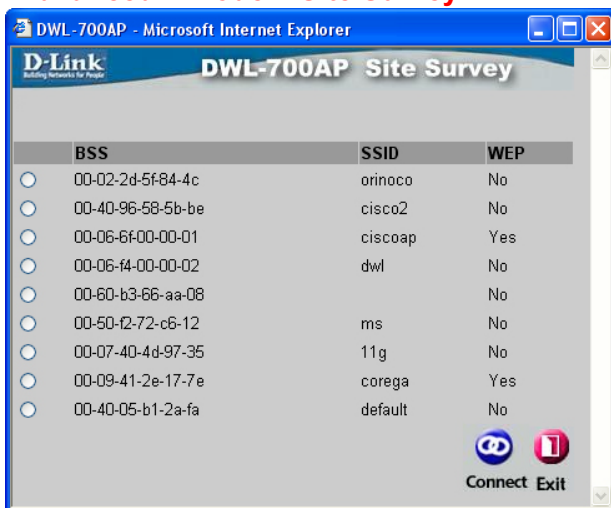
DWL-700AP - Microsoft Internet Explorer

D-Link
Building Networks for People

DWL-700AP Site Survey

| | BSS | SSID | WEP |
|---|---|---|---|
| | 00-02-2d-5f-84-4c | orinoco | No |
| | 00-40-96-58-5b-be | cisco2 | No |
| | 00-06-6f-00-00-01 | ciscoap | Yes |
| | 00-06-f4-00-00-02 | dwl | No |
| | 00-60-b3-66-aa-08 | | No |
| | 00-50-f2-72-c6-12 | ms | No |
| | 00-07-40-4d-97-35 | 11g | No |
| | 00-09-41-2e-17-7e | corega | Yes |
| | 00-40-05-b1-2a-fa | default | No |

Connect Exit